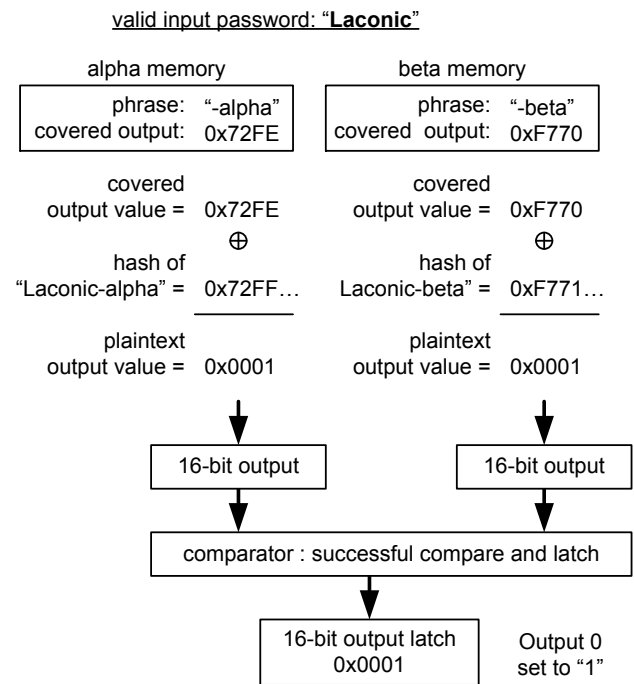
valid input password: "**Laconic**"

alpha memory

phrase: "-alpha"
covered output: 0x72FE

beta memory

phrase: "-beta"
covered output: 0xF770

covered output value = 0x72FE

$\oplus$

hash of "Laconic-alpha" = 0x72FF…

plaintext output value = 0x0001

covered output value = 0xF770

$\oplus$

hash of Laconic-beta" = 0xF771…

plaintext output value = 0x0001

16-bit output

16-bit output

comparator : successful compare and latch

16-bit output latch
0x0001

Output 0 set to "1"